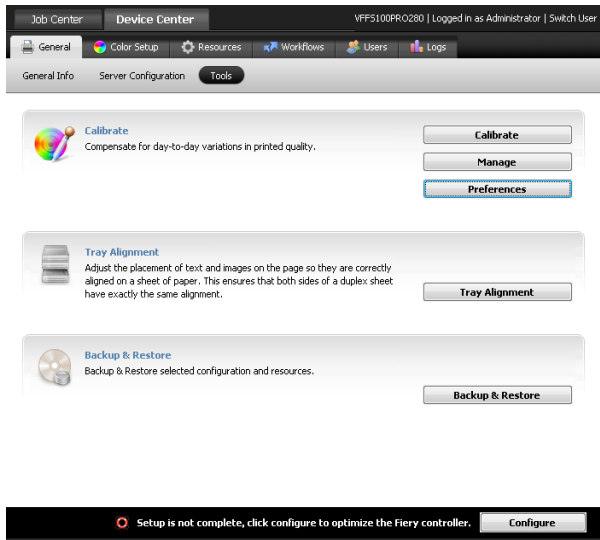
Job Center Device Center VFFS100PRO280 | Logged in as Administrator | Switch User

General Color Setup Resources Workflows Users Logs

General Info Server Configuration Tools

Calibrate
Compensate for day-to-day variations in printed quality.

Calibrate
Manage
Preferences

Tray Alignment
Adjust the placement of text and images on the page so they are correctly aligned on a sheet of paper. This ensures that both sides of a duplex sheet have exactly the same alignment.

Tray Alignment

Backup & Restore
Backup & Restore selected configuration and resources.

Backup & Restore

Setup is not complete, click configure to optimize the Fiery controller. Configure